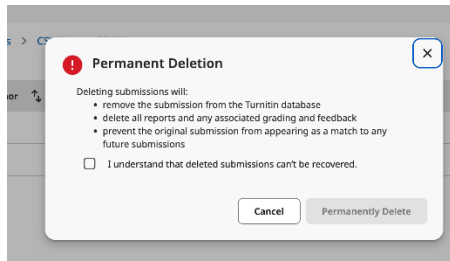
s > CS

or

Permanent Deletion

×

Deleting submissions will:
• remove the submission from the Turnitin database
• delete all reports and any associated grading and feedback
• prevent the original submission from appearing as a match to any future submissions

I understand that deleted submissions can't be recovered.

Cancel

Permanently Delete